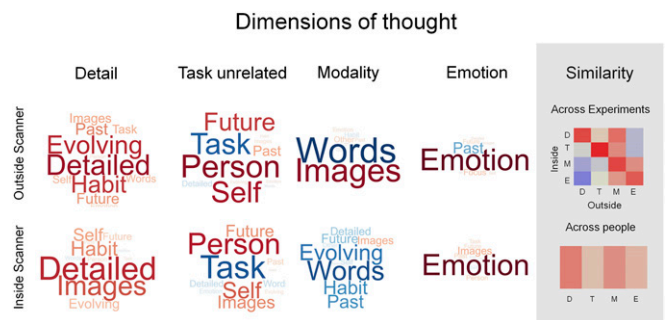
Dimensions of thought

Detail

Task unrelated

Modality

Emotion

Similarity

Outside Scanner

Images
Past Task
Evolving
Detailed
Self Words
Habit
Future

Future
Task Past
Person
Self

Words
Images

Past
Emotion

Across Experiments

D
T
M
E

Inside

D T M E
Outside

Inside Scanner

Self Future
Habit
Detailed
Images
Evolving

Future
Person
Task
Self
Images

Detailed
Future Images
Evolving
Words
Habit
Past

Emotion

Across people

D T M E